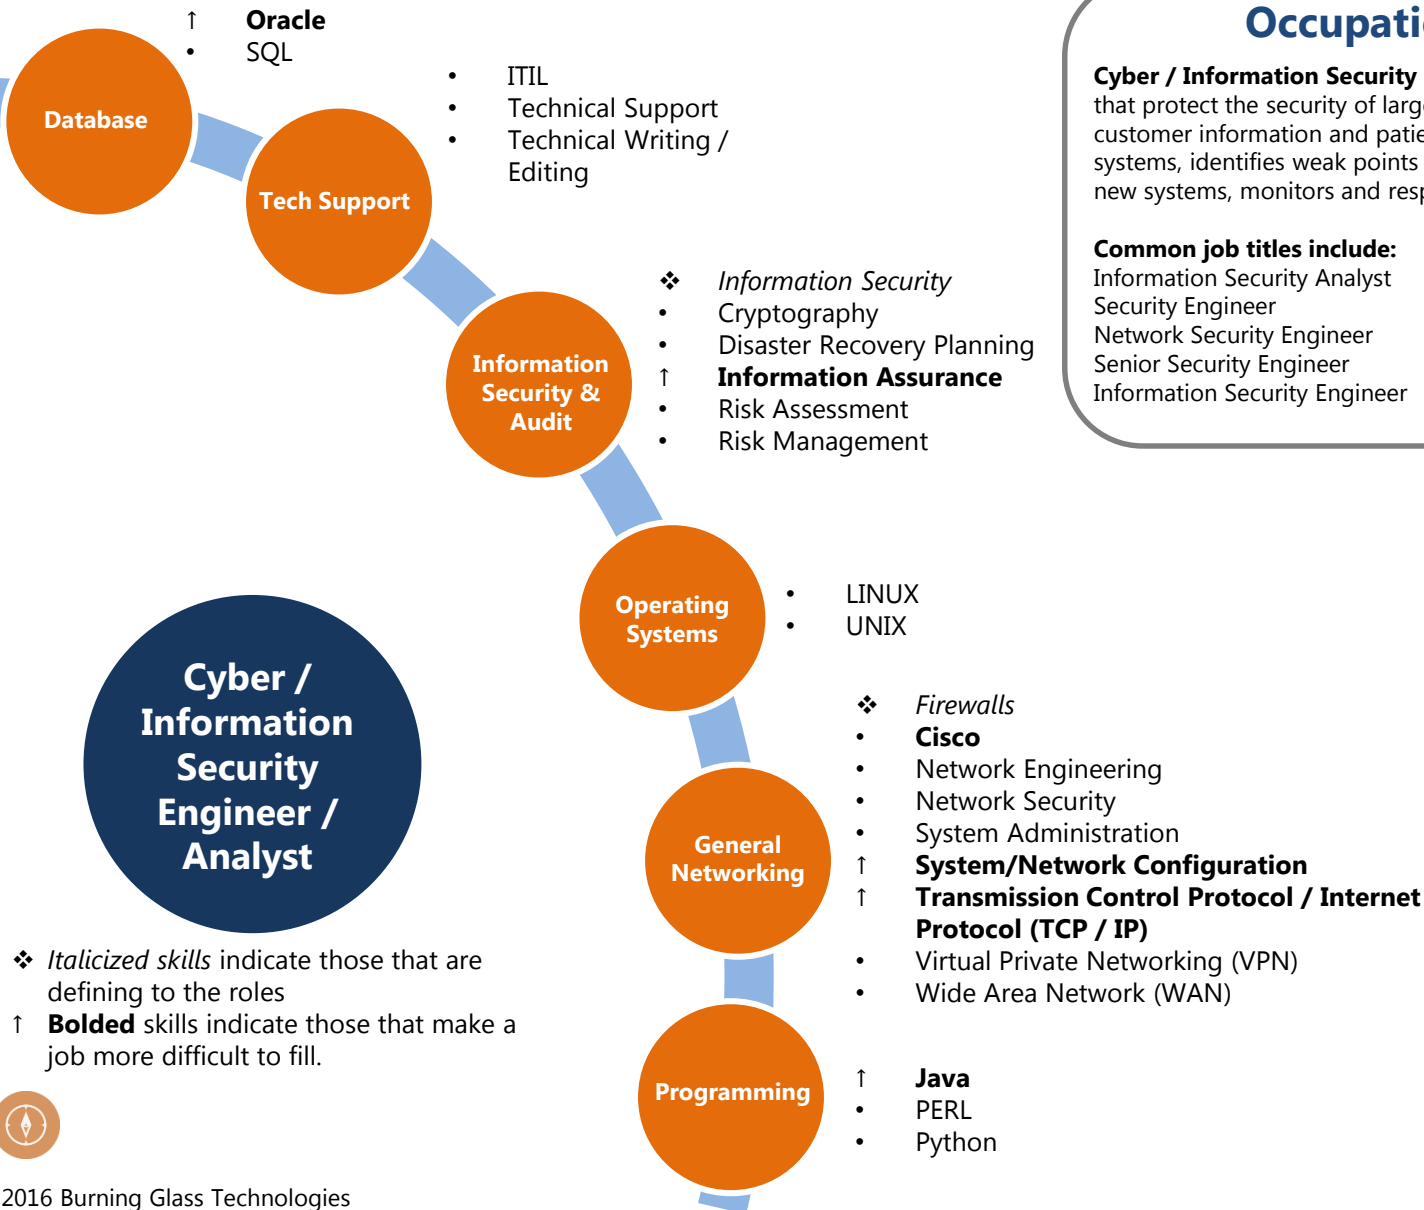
Database

↑ **Oracle**
• SQL

Tech Support

• ITIL
• Technical Support
• Technical Writing / Editing

Information Security & Audit

❖ *Information Security*
• Cryptography
• Disaster Recovery Planning
↑ **Information Assurance**
• Risk Assessment
• Risk Management

Operating Systems

• LINUX
• UNIX

General Networking

❖ *Firewalls*
• **Cisco**
• Network Engineering
• Network Security
• System Administration
↑ **System/Network Configuration**
↑ **Transmission Control Protocol / Internet Protocol (TCP / IP)**
• Virtual Private Networking (VPN)
• Wide Area Network (WAN)

Programming

↑ **Java**
• PERL
• Python

Occupati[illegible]

**Cyber / Information Security** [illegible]
that protect the security of larg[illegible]
customer information and patie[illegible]
systems, identifies weak points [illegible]
new systems, monitors and res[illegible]

**Common job titles include:**
Information Security Analyst
Security Engineer
Network Security Engineer
Senior Security Engineer
Information Security Engineer

Cyber / Information Security Engineer / Analyst

❖ *Italicized skills* indicate those that are defining to the roles
↑ **Bolded** skills indicate those that make a job more difficult to fill.

2016 Burning Glass Technologies